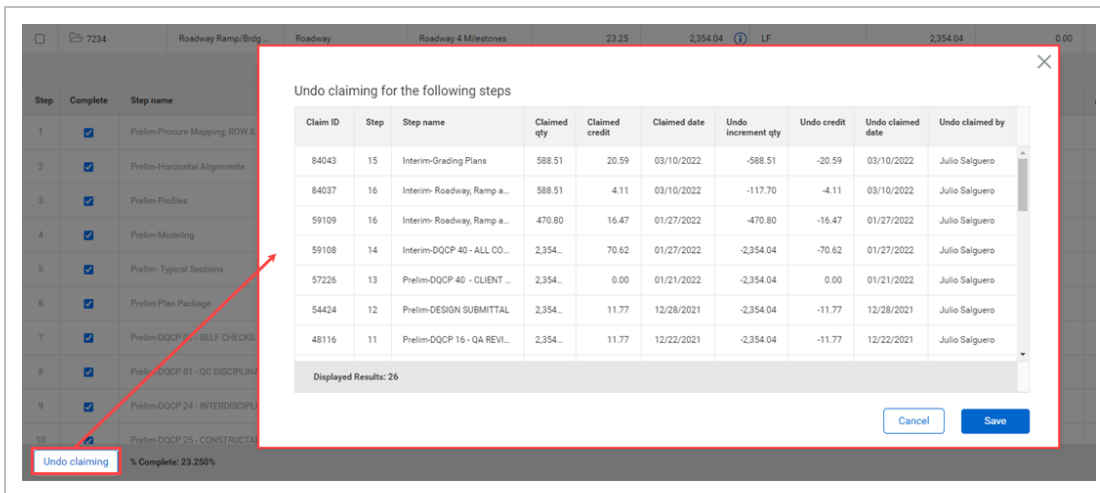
7234 Roadway Ramp/Brdg ... Roadway Roadway 4 Milestones 23.25 2,354.04 LF 2,354.04 0.00

| Step | Complete | Step name |
|---|---|---|
| 1 | ☑ | Prelim-Procure Mapping, ROW & |
| 2 | ☑ | Prelim-Horizontal Alignments |
| 3 | ☑ | Prelim-Profiles |
| 4 | ☑ | Prelim-Modeling |
| 5 | ☑ | Prelim- Typical Sections |
| 6 | ☑ | Prelim-Plan Package |
| 7 | ☑ | Prelim-DQCP 01 - SELF CHECKS |
| 8 | ☑ | Prelim-DQCP 01 - QC DISCIPLIN |
| 9 | ☑ | Prelim-DQCP 24 - INTERDISCIPLI |
| 10 | ☑ | Prelim-DQCP 25 - CONSTRUCTA |

Undo claiming

% Complete: 23.250%

Undo claiming for the following steps

| Claim ID | Step | Step name | Claimed qty | Claimed credit | Claimed date | Undo increment qty | Undo credit | Undo claimed date | Undo claimed by |
|---|---|---|---|---|---|---|---|---|---|
| 84043 | 15 | Interim-Grading Plans | 588.51 | 20.59 | 03/10/2022 | -588.51 | -20.59 | 03/10/2022 | Julio Salguero |
| 84037 | 16 | Interim- Roadway, Ramp a... | 588.51 | 4.11 | 03/10/2022 | -117.70 | -4.11 | 03/10/2022 | Julio Salguero |
| 59109 | 16 | Interim- Roadway, Ramp a... | 470.80 | 16.47 | 01/27/2022 | -470.80 | -16.47 | 01/27/2022 | Julio Salguero |
| 59108 | 14 | Interim-DQCP 40 - ALL CO... | 2,354... | 70.62 | 01/27/2022 | -2,354.04 | -70.62 | 01/27/2022 | Julio Salguero |
| 57226 | 13 | Prelim-DQCP 40 - CLIENT ... | 2,354... | 0.00 | 01/21/2022 | -2,354.04 | 0.00 | 01/21/2022 | Julio Salguero |
| 54424 | 12 | Prelim-DESIGN SUBMITTAL | 2,354... | 11.77 | 12/28/2021 | -2,354.04 | -11.77 | 12/28/2021 | Julio Salguero |
| 48116 | 11 | Prelim-DQCP 16 - QA REVI... | 2,354... | 11.77 | 12/22/2021 | -2,354.04 | -11.77 | 12/22/2021 | Julio Salguero |

Displayed Results: 26

Cancel Save